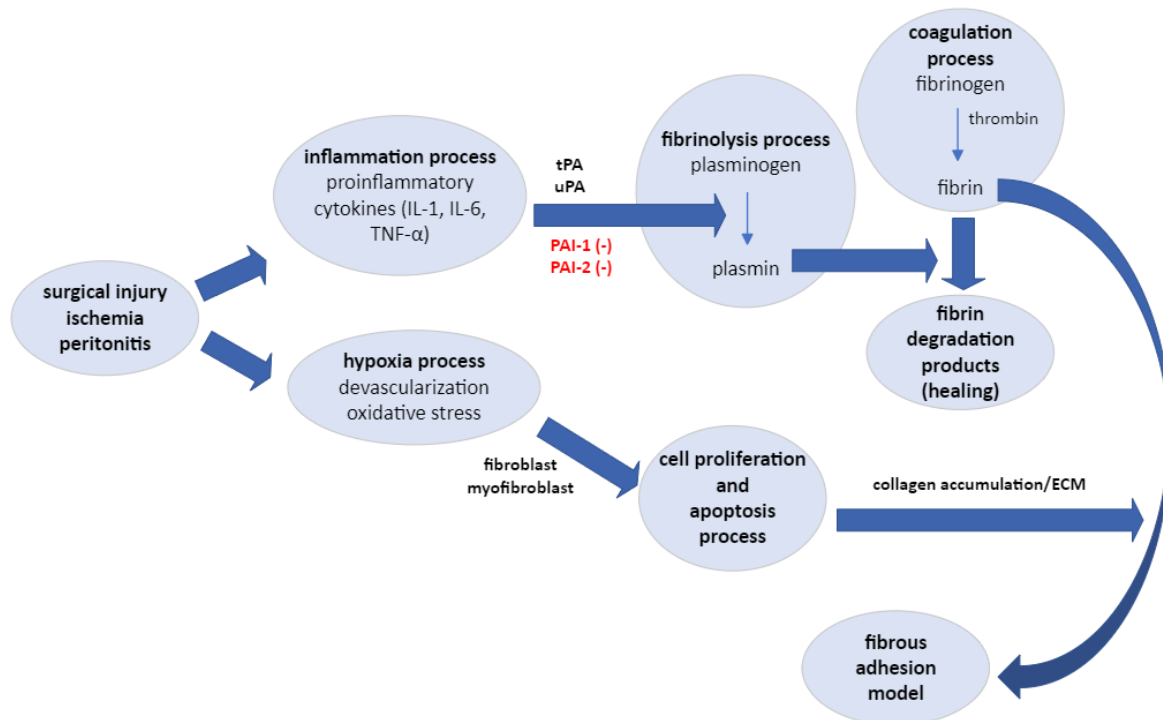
coagulation process
fibrinogen

thrombin

fibrin

inflammation process
proinflammatory cytokines (IL-1, IL-6, TNF-α)

tPA
uPA

PAI-1 (-)
PAI-2 (-)

fibrinolysis process
plasminogen

plasmin

surgical injury
ischemia
peritonitis

fibrin degradation products (healing)

hypoxia process
devascularization
oxidative stress

fibroblast
myofibroblast

cell proliferation and apoptosis process

collagen accumulation/ECM

fibrous adhesion model